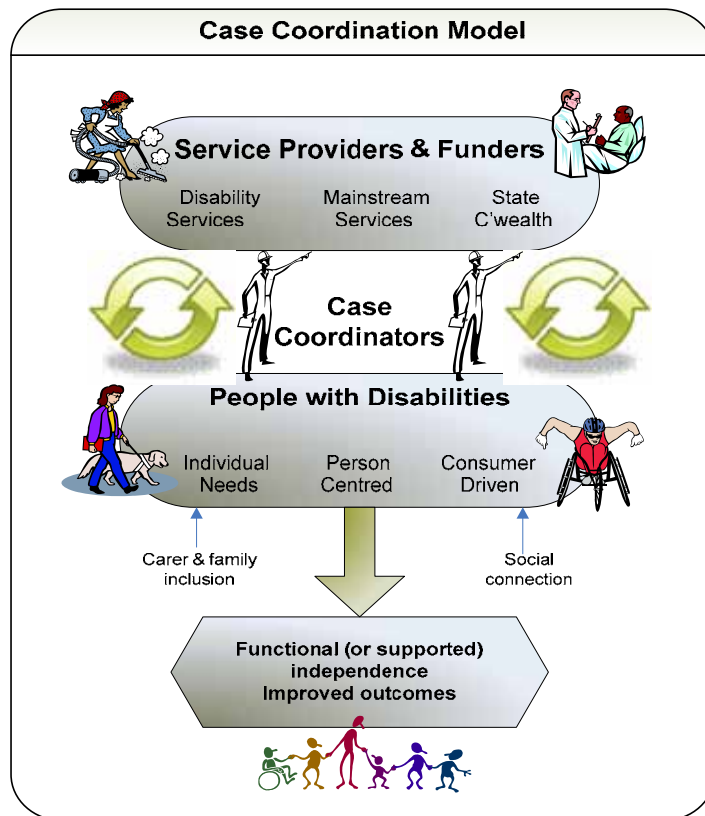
Case Coordination Model

Service Providers & Funders

Disability Services

Mainstream Services

State C'wealth

Case Coordinators

People with Disabilities

Individual Needs

Person Centred

Consumer Driven

Carer & family inclusion

Social connection

Functional (or supported) independence
Improved outcomes